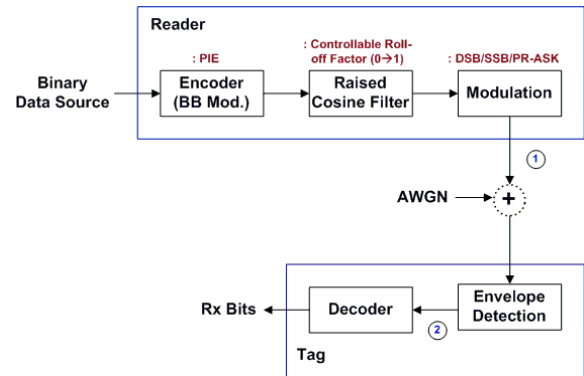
Reader

: PIE

: Controllable Roll-off Factor (0→1)

: DSB/SSB/PR-ASK

Binary Data Source

Encoder (BB Mod.)

Raised Cosine Filter

Modulation

1

AWGN

+

Rx Bits

Decoder

2

Envelope Detection

Tag